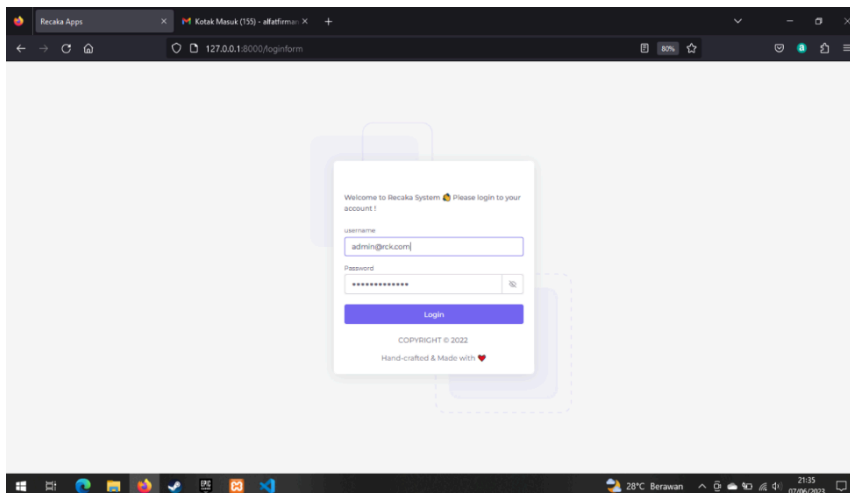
Recaka Apps
Kotak Masuk (155) - alfatfirman
127.0.0.1:8000/loginform
80%

Welcome to Recaka System Please login to your account !

username
admin@rck.com
Password
••••••••••••••
Login

COPYRIGHT © 2022
Hand-crafted & Made with

28°C Berawan
21:35
07/06/2023